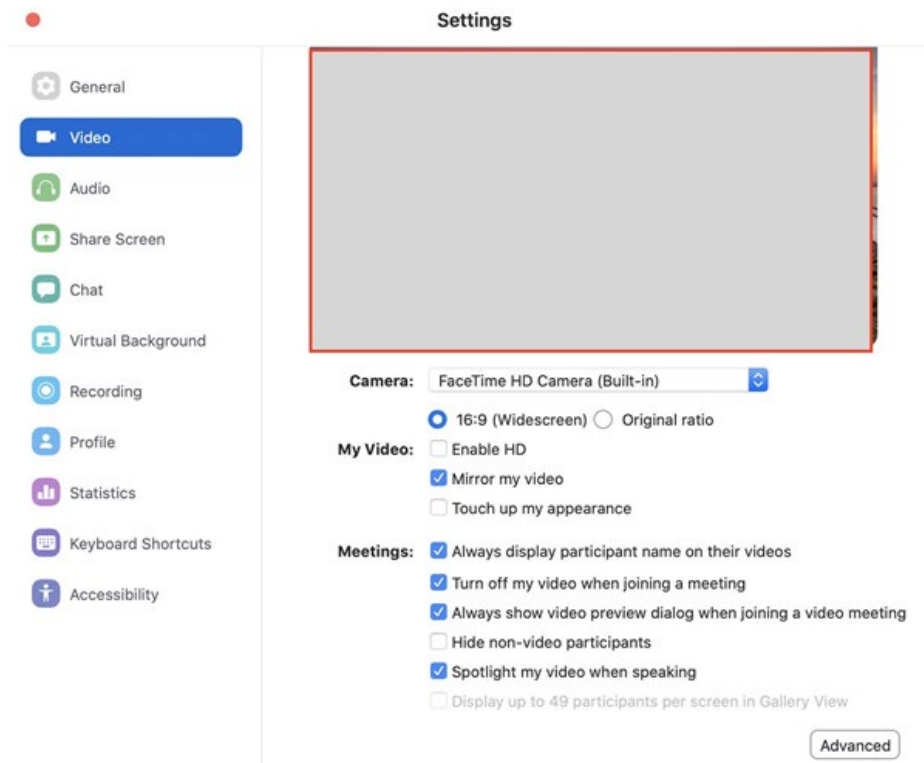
Settings

General
Video
Audio
Share Screen
Chat
Virtual Background
Recording
Profile
Statistics
Keyboard Shortcuts
Accessibility

Camera: FaceTime HD Camera (Built-in)

16:9 (Widescreen) Original ratio

My Video: Enable HD
Mirror my video
Touch up my appearance

Meetings: Always display participant name on their videos
Turn off my video when joining a meeting
Always show video preview dialog when joining a video meeting
Hide non-video participants
Spotlight my video when speaking
Display up to 49 participants per screen in Gallery View

Advanced